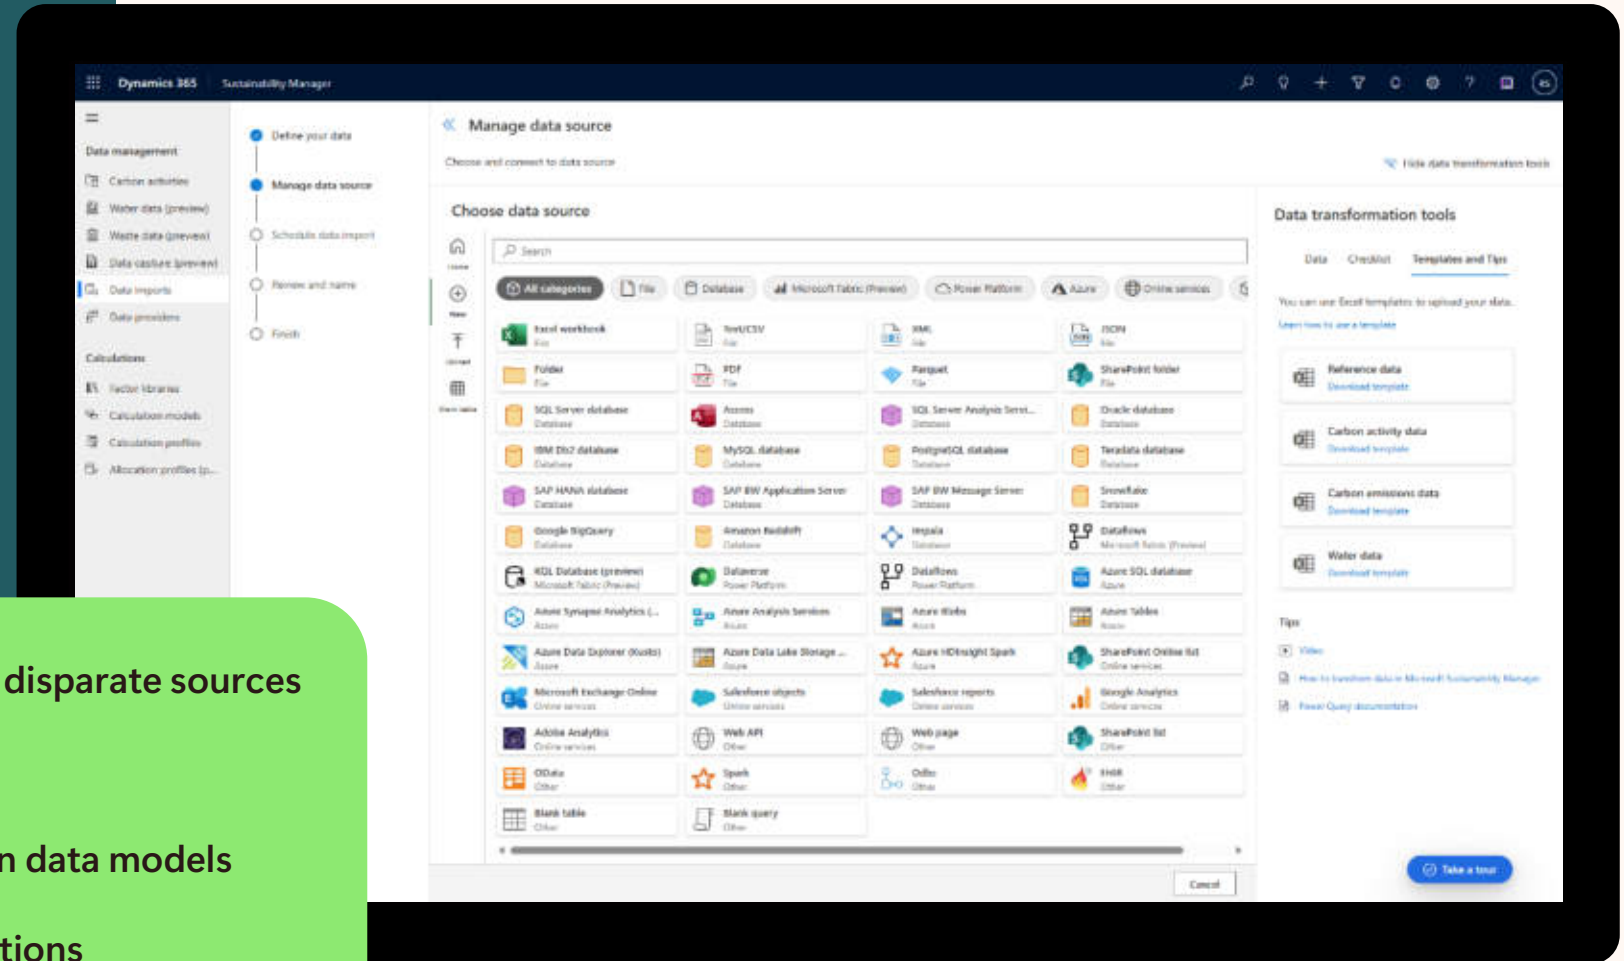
Dynamics 365 Sustainability Manager

Data management
Carbon activities
Water data (preview)
Waste data (preview)
Data capture (preview)
Data imports
Data providers

Calculations
Factor libraries
Calculation models
Calculation profiles
Allocation profiles (p...

Define your data
Manage data source
Schedule data import
Review and name
Finish

Manage data source
Choose and connect to data source
Hide data transformation tools

Choose data source

Search

All categories | File | Database | Microsoft Fabric (Preview) | Power Platform | Azure | Online services

| | | | |
|---|---|---|---|
| Excel workbook File | Text/CSV File | XML File | JSON File |
| Folder File | PDF File | Parquet File | SharePoint folder File |
| SQL Server database Database | Access Database | SQL Server Analysis Servi... Database | Oracle database Database |
| IBM Db2 database Database | MySQL database Database | PostgreSQL database Database | Teradata database Database |
| SAP HANA database Database | SAP BW Application Server Database | SAP BW Message Server Database | Snowflake Database |
| Google BigQuery Database | Amazon Redshift Database | Impala Database | Dataflows Microsoft Fabric (Preview) |
| KQL Database (preview) Microsoft Fabric (Preview) | Dataverse Power Platform | Dataflows Power Platform | Azure SQL database Azure |
| Azure Synapse Analytics (... Azure | Azure Analysis Services Azure | Azure Blobs Azure | Azure Tables Azure |
| Azure Data Explorer (Kusto) Azure | Azure Data Lake Storage ... Azure | Azure HDInsight Spark Azure | SharePoint Online list Online services |
| Microsoft Exchange Online Online services | Salesforce objects Online services | Salesforce reports Online services | Google Analytics Online services |
| Adobe Analytics Online services | Web API Other | Web page Other | SharePoint list Other |
| OData Other | Spark Other | Odbc Other | FHIR Other |
| Blank table Other | Blank query Other | | |

Cancel

Data transformation tools
Data | Checklist | Templates and Tips
You can use Excel templates to upload your data.
Learn how to use a template
Reference data Download template
Carbon activity data Download template
Carbon emissions data Download template
Water data Download template
Tips
Video
How to transform data in Microsoft Sustainability Manager
Power Query documentation
Take a tour

disparate sources

n data models

tions